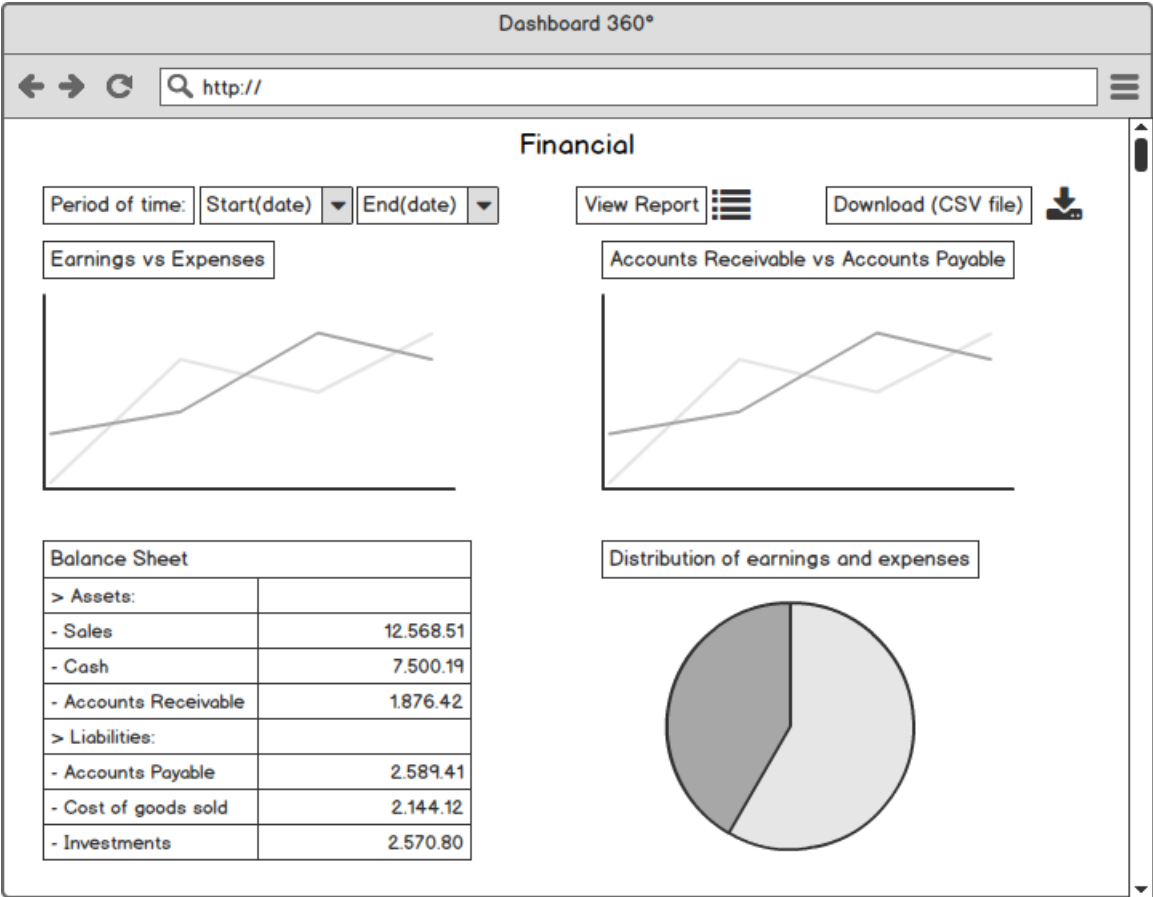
Dashboard 360°

http://

Financial

Period of time: Start(date) End(date)

View Report

Download (CSV file)

Earnings vs Expenses

Accounts Receivable vs Accounts Payable

| Balance Sheet | |
|---|---|
| > Assets: | |
| - Sales | 12.568.51 |
| - Cash | 7.500.19 |
| - Accounts Receivable | 1.876.42 |
| > Liabilities: | |
| - Accounts Payable | 2.589.41 |
| - Cost of goods sold | 2.144.12 |
| - Investments | 2.570.80 |

Distribution of earnings and expenses